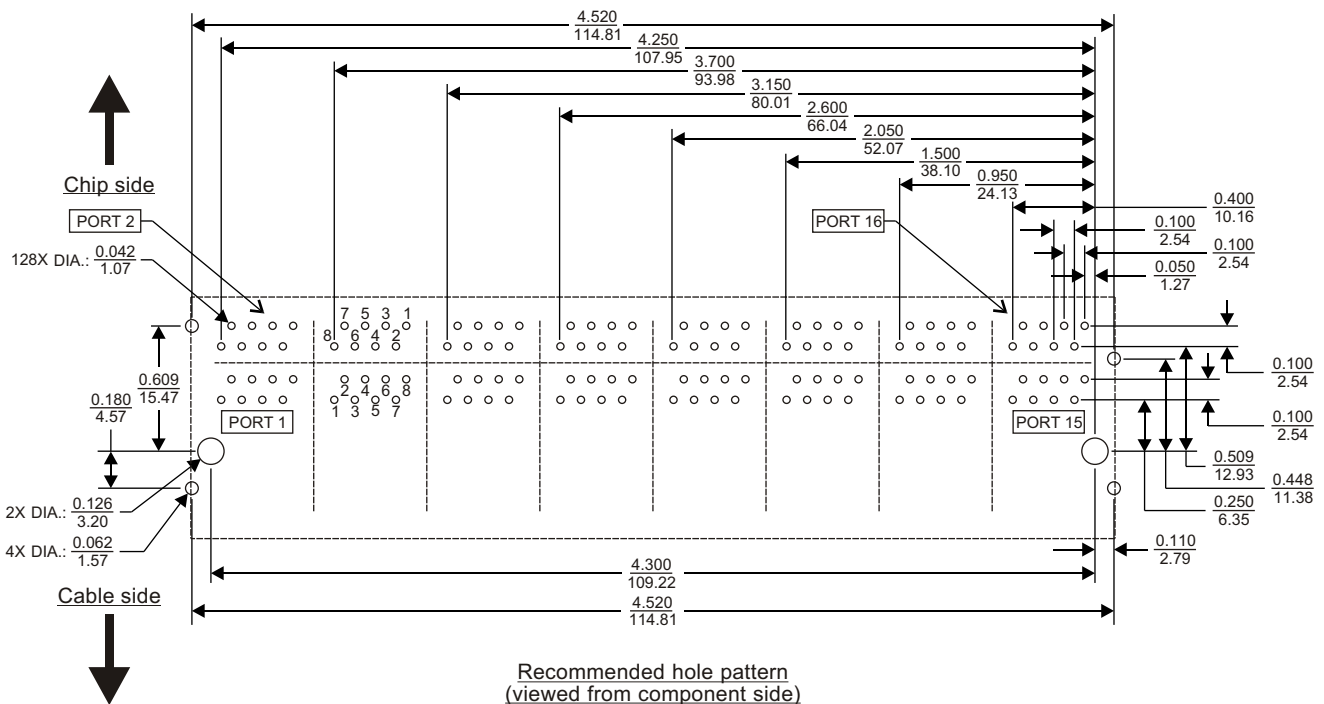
$\frac{4.520}{114.81}$

$\frac{4.250}{107.95}$

$\frac{3.700}{93.98}$

$\frac{3.150}{80.01}$

$\frac{2.600}{66.04}$

$\frac{2.050}{52.07}$

$\frac{1.500}{38.10}$

$\frac{0.950}{24.13}$

$\frac{0.400}{10.16}$

$\frac{0.100}{2.54}$

$\frac{0.100}{2.54}$

$\frac{0.050}{1.27}$

Chip side

PORT 2

PORT 16

128X DIA.: $\frac{0.042}{1.07}$

7 5 3 1
8 6 4 2

2 4 6 8
1 3 5 7

$\frac{0.609}{15.47}$

$\frac{0.180}{4.57}$

PORT 1

PORT 15

$\frac{0.100}{2.54}$

$\frac{0.100}{2.54}$

$\frac{0.509}{12.93}$

$\frac{0.448}{11.38}$

$\frac{0.250}{6.35}$

2X DIA.: $\frac{0.126}{3.20}$

4X DIA.: $\frac{0.062}{1.57}$

$\frac{0.110}{2.79}$

$\frac{4.300}{109.22}$

Cable side

$\frac{4.520}{114.81}$

Recommended hole pattern
(viewed from component side)